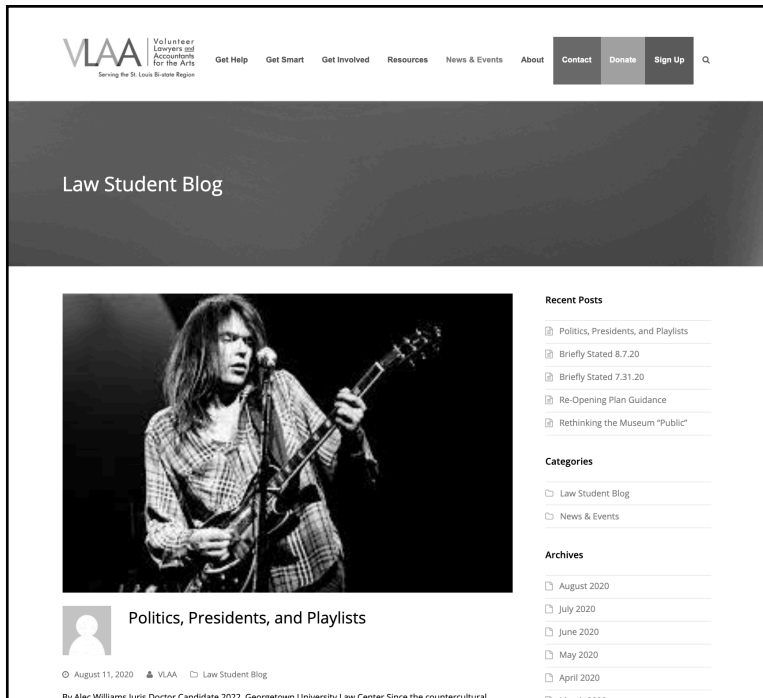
VLAA Volunteer Lawyers and Accountants for the Arts
Serving the St. Louis Bi-state Region

Get Help Get Smart Get Involved Resources News & Events About Contact Donate Sign Up

Law Student Blog

Politics, Presidents, and Playlists

August 11, 2020 VLAA Law Student Blog

By Alec Williams Juris Doctor Candidate 2022, Georgetown University Law Center Since the countercultural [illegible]

Recent Posts

Politics, Presidents, and Playlists

Briefly Stated 8.7.20

Briefly Stated 7.31.20

Re-Opening Plan Guidance

Rethinking the Museum "Public"

Categories

Law Student Blog

News & Events

Archives

August 2020

July 2020

June 2020

May 2020

April 2020

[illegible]